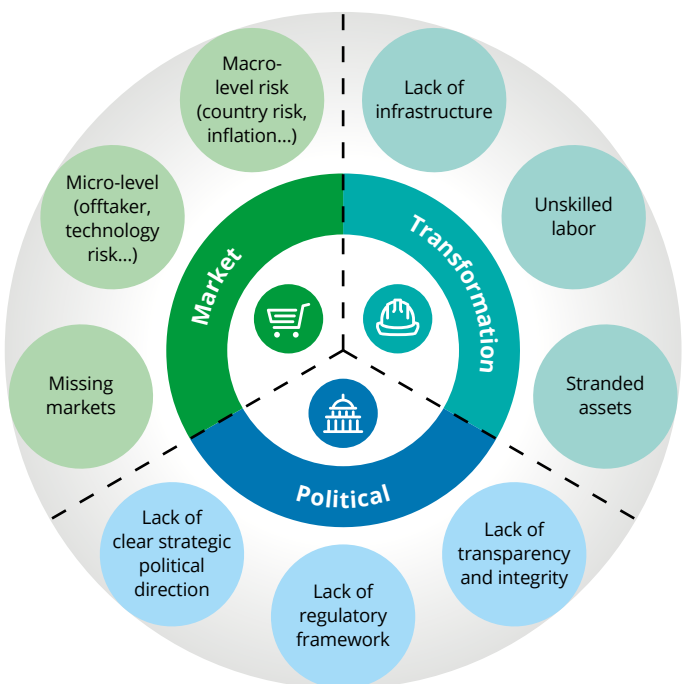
Macro-level risk (country risk, inflation...)

Micro-level (offtaker, technology risk...)

Missing markets

Lack of infrastructure

Unskilled labor

Stranded assets

Market

Transformation

Political

Lack of clear strategic political direction

Lack of regulatory framework

Lack of transparency and integrity